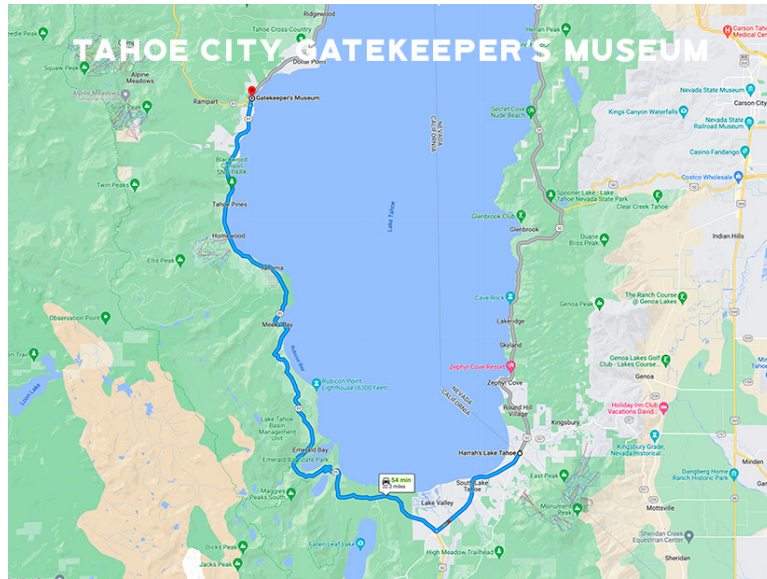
TAHOE CITY GATEKEEPER'S MUSEUM

Ridgewood
Tahoe Cross-Country
Dollar Point
Mount Rose
Mount Rose
Humboldt-Toiyabe
Carson City
Medical Center
Needle Peak
Squaw Peak
Alpine Meadows
Alpine Meadows
Scott Peak
Rampart
Gatekeeper's Museum
Secret Cove Nude Beach
Nevada State Museum
Carson City
Kings Canyon Waterfalls
Nevada State Railroad Museum
Casino Fandango
Costco Wholesale
Blackwood Canyon SNO-PARK
Twin Peaks
Tahoe Pines
Homewood
Ellis Peak
Tahoma
Meeks Bay
Observation Point
Lake Tahoe
NEVADA
CALIFORNIA
Spooner Lake - Lake Tahoe Nevada State Park
Clear Creek Tahoe
Glenbrook Club
Glenbrook
Duane Bliss Peak
Indian Hills
Cave Rock
Genoa Peak
The Ranch Course @ Genoa Lakes
Lakeridge
Skyland
Zephyr Cove Resort
Zephyr Cove
Genoa Lakes Golf Club - Lakes Course
Genoa
Rubicon Point Lighthouse (6300 Feet)
Rubicon Trail
NEVADA
CALIFORNIA
Round Hill Village
Kingsbury
Holiday Inn Club Vacations David...
Lake Tahoe Basin Management Unit
Emerald Bay
Emerald Bay State Park
Harrah's Lake Tahoe
Kingsbury Grade, Nevada Historical...
Dangberg Home Ranch Historic Park
Minden
Maggies Peaks South
54 min
30.3 miles
South Lake Tahoe
East Peak
Lake Valley
Monument Peak
Mottsville
Fallen Leaf Lake
Dicks Peak
Jacks Peak
High Meadow Trailhead
Sheridan Creek Equestrian Center
Sheridan
Loon Lake
ion Trail